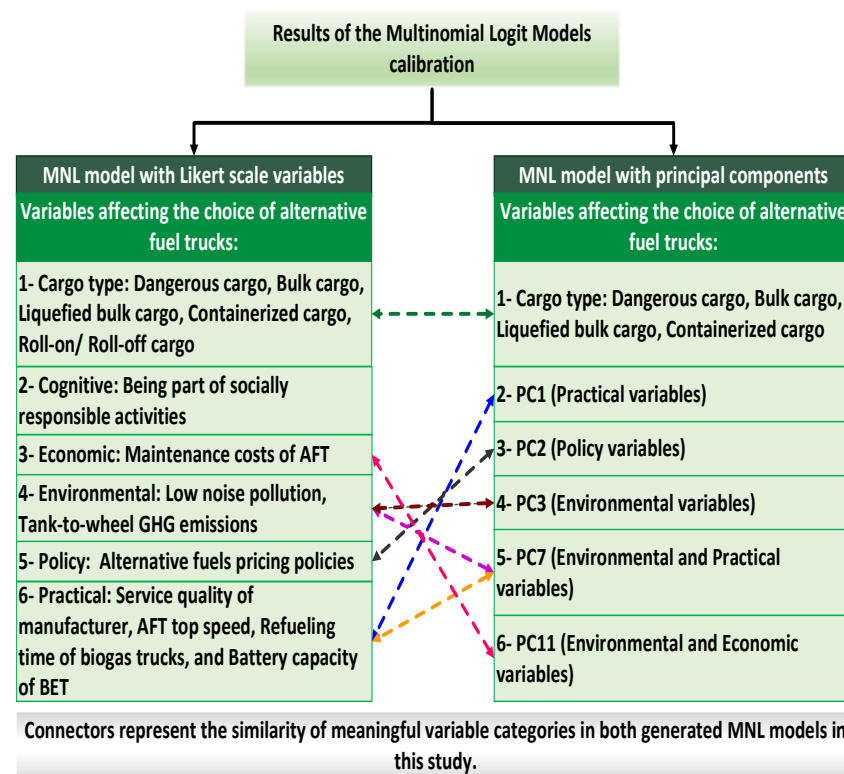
Results of the Multinomial Logit Models calibration

MNL model with Likert scale variables

Variables affecting the choice of alternative fuel trucks:

1- Cargo type: Dangerous cargo, Bulk cargo, Liquefied bulk cargo, Containerized cargo, Roll-on/ Roll-off cargo

2- Cognitive: Being part of socially responsible activities

3- Economic: Maintenance costs of AFT

4- Environmental: Low noise pollution, Tank-to-wheel GHG emissions

5- Policy: Alternative fuels pricing policies

6- Practical: Service quality of manufacturer, AFT top speed, Refueling time of biogas trucks, and Battery capacity of BET

MNL model with principal components

Variables affecting the choice of alternative fuel trucks:

1- Cargo type: Dangerous cargo, Bulk cargo, Liquefied bulk cargo, Containerized cargo

2- PC1 (Practical variables)

3- PC2 (Policy variables)

4- PC3 (Environmental variables)

5- PC7 (Environmental and Practical variables)

6- PC11 (Environmental and Economic variables)

Connectors represent the similarity of meaningful variable categories in both generated MNL models in this study.